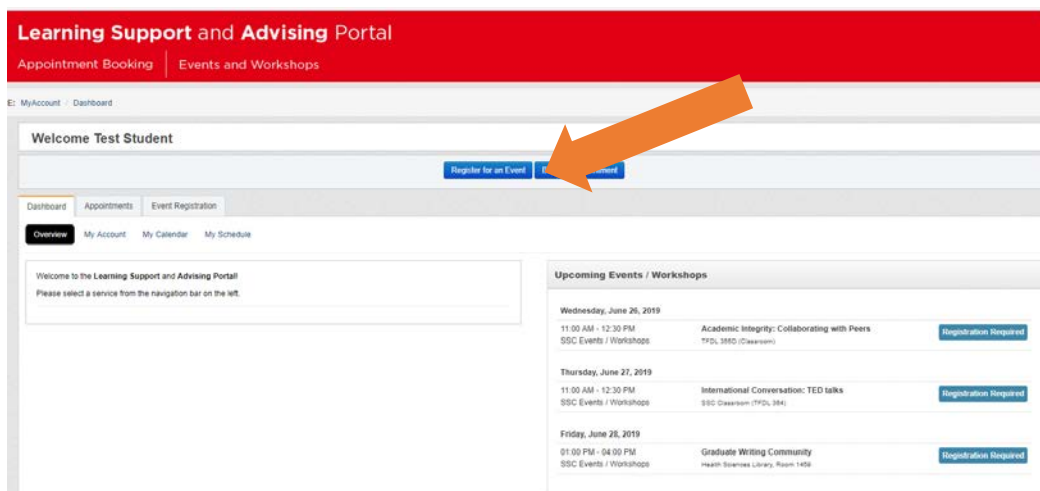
Learning Support and Advising Portal

Appointment Booking | Events and Workshops

E: MyAccount / Dashboard

Welcome Test Student

Register for an Event | B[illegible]ment

Dashboard | Appointments | Event Registration

Overview | My Account | My Calendar | My Schedule

Welcome to the Learning Support and Advising Portal!
Please select a service from the navigation bar on the left.

Upcoming Events / Workshops

Wednesday, June 26, 2019

11:00 AM - 12:30 PM
SSC Events / Workshops
Academic Integrity: Collaborating with Peers
TFDL 356D (Classroom)
Registration Required

Thursday, June 27, 2019

11:00 AM - 12:30 PM
SSC Events / Workshops
International Conversation: TED talks
SSC Classroom (TFDL 364)
Registration Required

Friday, June 28, 2019

01:00 PM - 04:00 PM
SSC Events / Workshops
Graduate Writing Community
Health Sciences Library, Room 1450
Registration Required